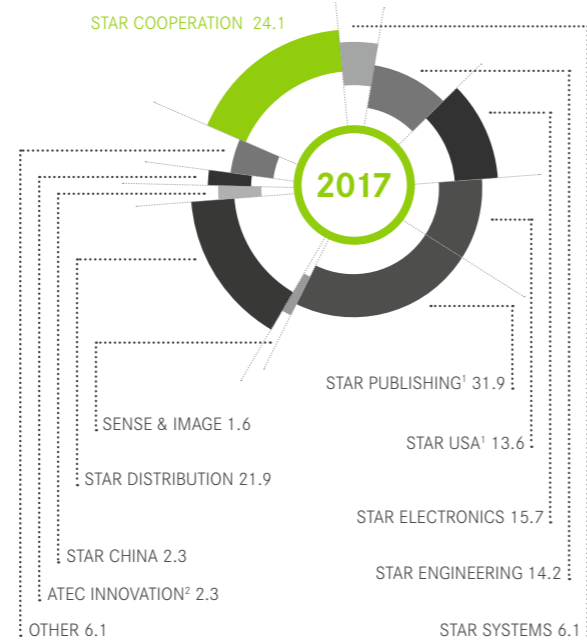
STAR COOPERATION 24.1

2017

STAR PUBLISHING$^1$ 31.9

SENSE & IMAGE 1.6

STAR USA$^1$ 13.6

STAR DISTRIBUTION 21.9

STAR ELECTRONICS 15.7

STAR CHINA 2.3

STAR ENGINEERING 14.2

ATEC INNOVATION$^2$ 2.3

OTHER 6.1

STAR SYSTEMS 6.1